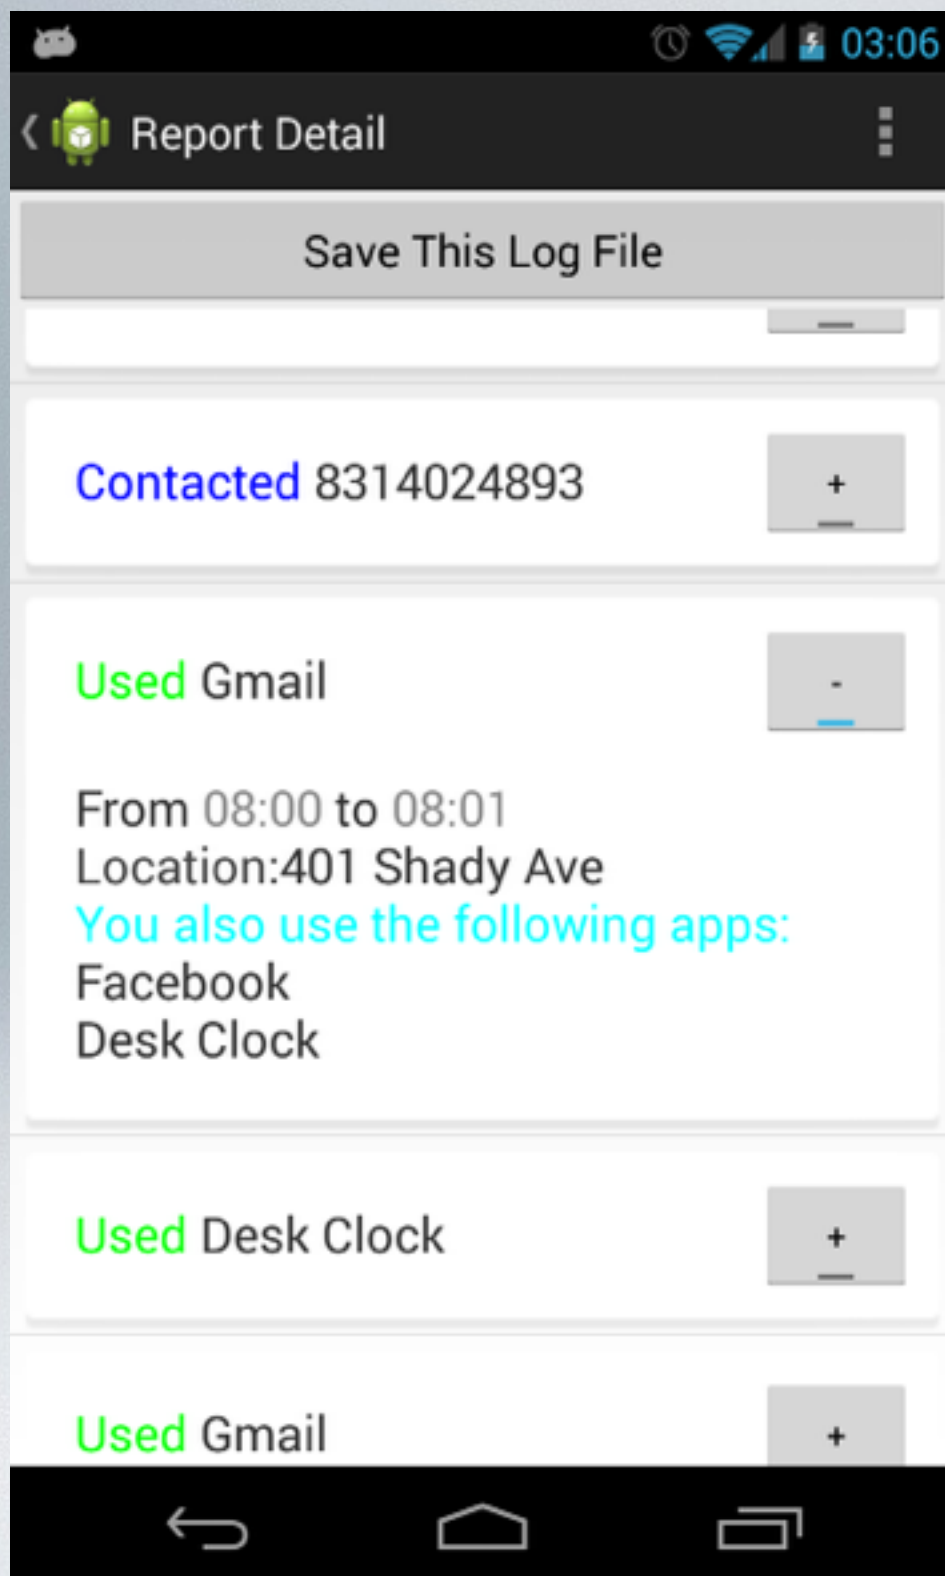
03:06

Report Detail

Save This Log File

Contacted 8314024893

+

Used Gmail

-

From 08:00 to 08:01
Location:401 Shady Ave
You also use the following apps:
Facebook
Desk Clock

Used Desk Clock

+

Used Gmail

+